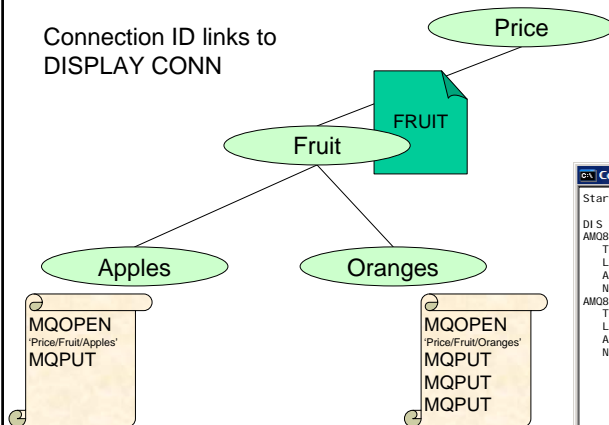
Connection ID links to DISPLAY CONN

Price

FRUIT

Fruit

Apples

Oranges

MQOPEN
'Price/Fruit/Apples'
MQPUT

MQOPEN
'Price/Fruit/Oranges'
MQPUT
MQPUT
MQPUT

C:\ C

Star

DIS
AMQ8
T
L
A
N
AMQ8
T
L
A
N